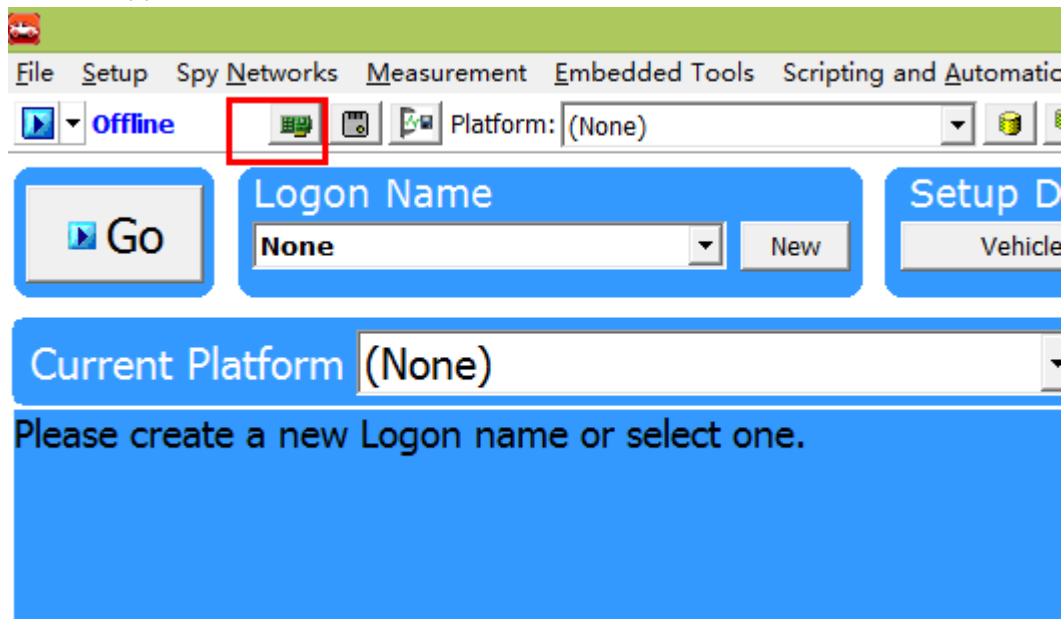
File Setup Spy Networks Measurement Embedded Tools Scripting and Automatic

Offline

Platform: (None)

Go

Logon Name

None

New

Setup D

Vehicle

Current Platform (None)

Please create a new Logon name or select one.